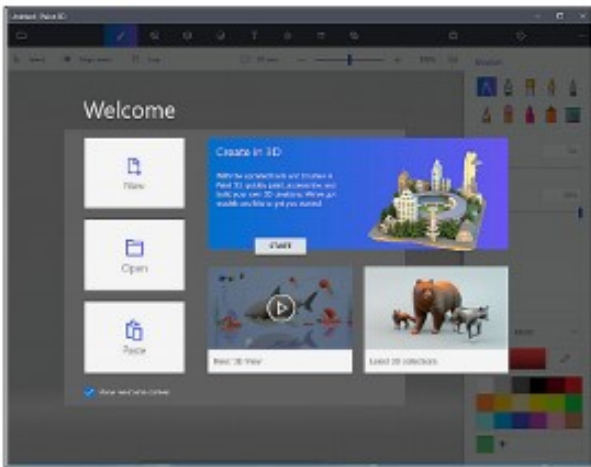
Untitled - Paint 3D

Welcome

New

Open

Paste

Create in 3D

With the convenience and coolness of Paint 3D quickly paint, accessorize, and build your own 3D creations. We've got models available to get you started.

START

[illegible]

Latest 3D collections

Show welcome screen

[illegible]